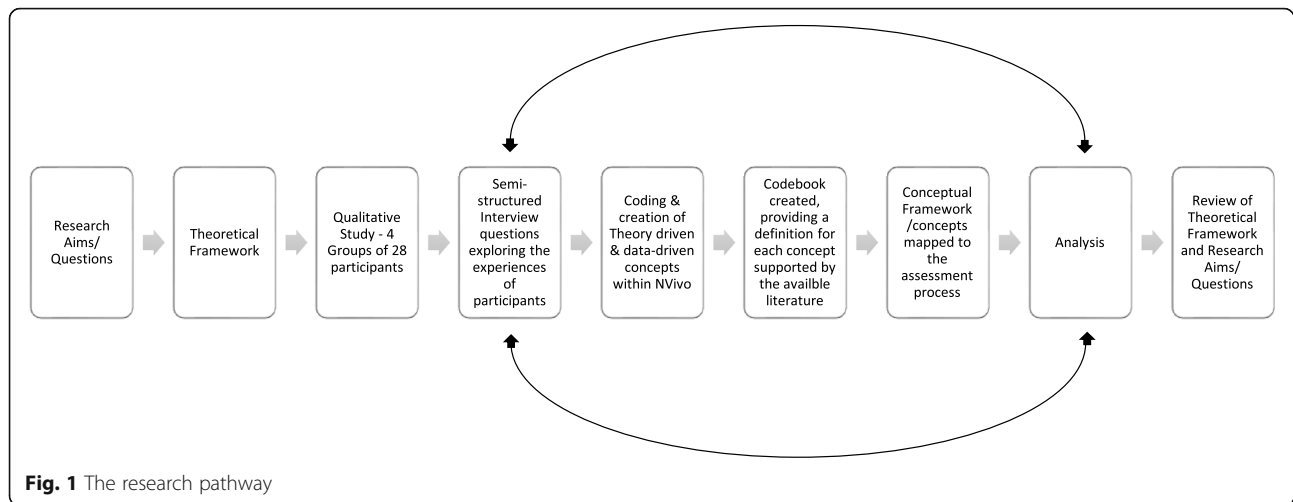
Research Aims/ Questions

Theoretical Framework

Qualitative Study - 4 Groups of 28 participants

Semi-structured Interview questions exploring the experiences of participants

Coding & creation of Theory driven & data-driven concepts within NVivo

Codebook created, providing a definition for each concept supported by the availble literature

Conceptual Framework /concepts mapped to the assessment process

Analysis

Review of Theoretical Framework and Research Aims/ Questions

**Fig. 1** The research pathway